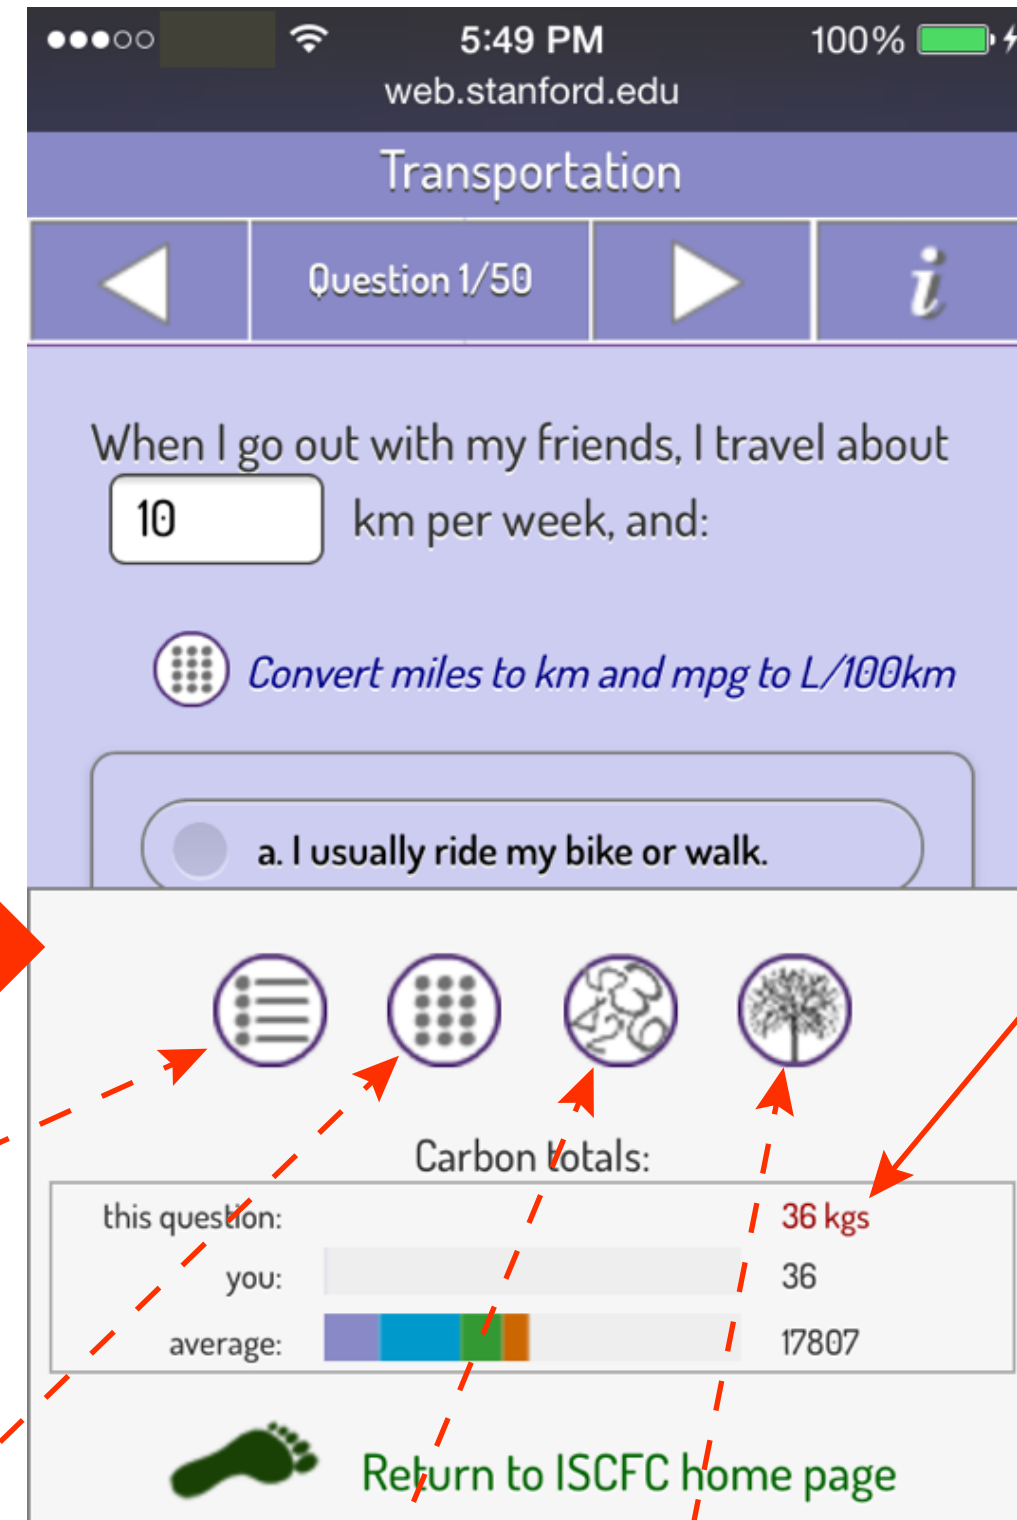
5:49 PM
web.stanford.edu
100%

Transportation

Question 1/50

i

When I go out with my friends, I travel about 10 km per week, and:

Convert miles to km and mpg to L/100km

a. I usually ride my bike or walk.

Carbon totals:

| | | |
|---|---|---|
| this question: | | 36 kgs |
| you: | | 36 |
| average: | | 17807 |

Return to ISCFC home page